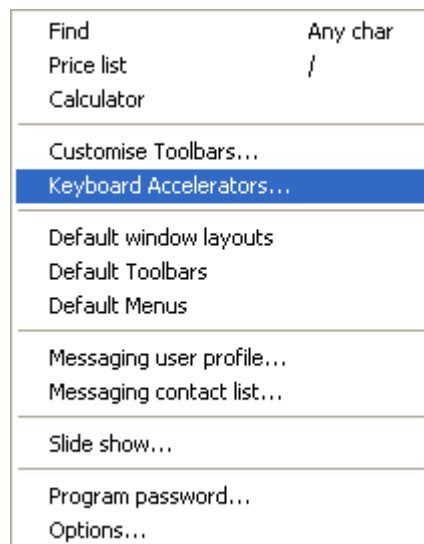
Find Any char
Price list /
Calculator

Customise Toolbars...
Keyboard Accelerators...

Default window layouts
Default Toolbars
Default Menus

Messaging user profile...
Messaging contact list...

Slide show...

Program password...
Options...